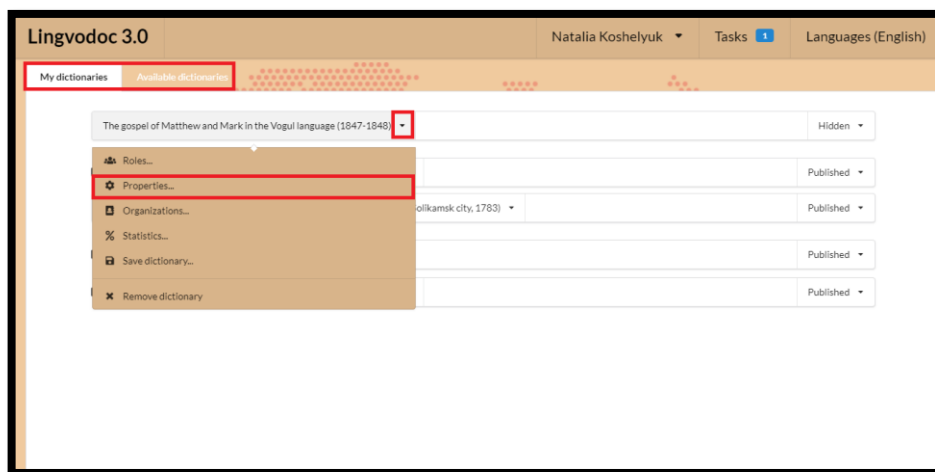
Lingvodoc 3.0
Natalia Koshelyuk
Tasks 1
Languages (English)

My dictionaries
Available dictionaries

The gospel of Matthew and Mark in the Vogul language (1847-1848)
Hidden

Roles...
Properties...
Organizations...
Statistics...
Save dictionary...
Remove dictionary

Published
olikamsk city, 1783)
Published
Published
Published